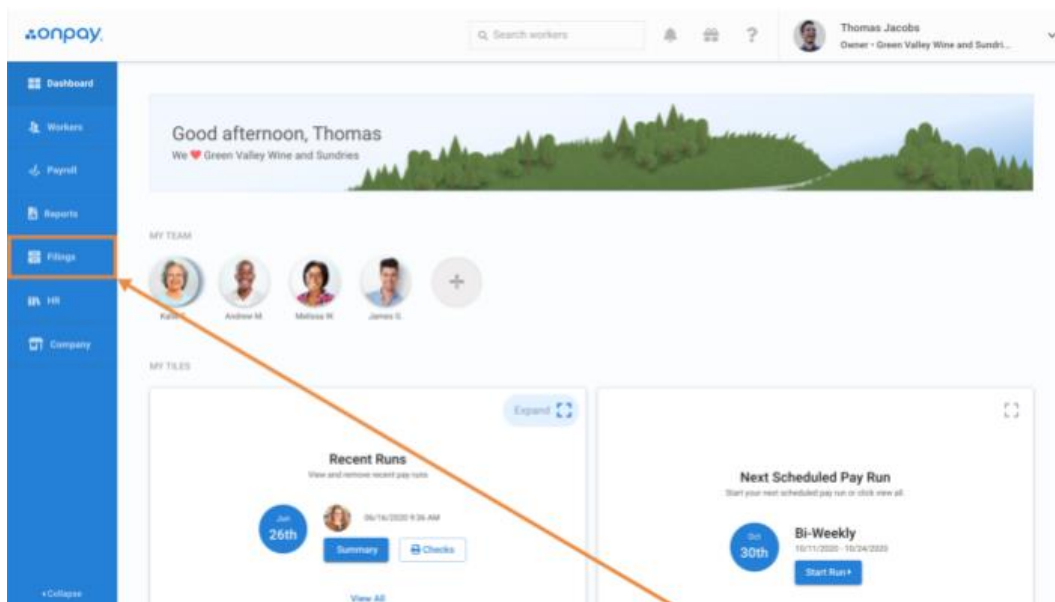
onpay.

Search workers

?

Thomas Jacobs
Owner - Green Valley Wine and Sundri...

Dashboard

Workers

Payroll

Reports

Filings

HR

Company

+Collapse

Good afternoon, Thomas
We ❤ Green Valley Wine and Sundries

MY TEAM

Kat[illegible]

Andrew M.

Melissa W.

James G.

+

MY TILES

Expand

Recent Runs
View and remove recent pay runs

Jun
26th

06/16/2020 9:36 AM

Summary

Checks

View All

Next Scheduled Pay Run
Start your next scheduled pay run or click view all.

Oct
30th

Bi-Weekly
10/11/2020 - 10/24/2020

Start Run